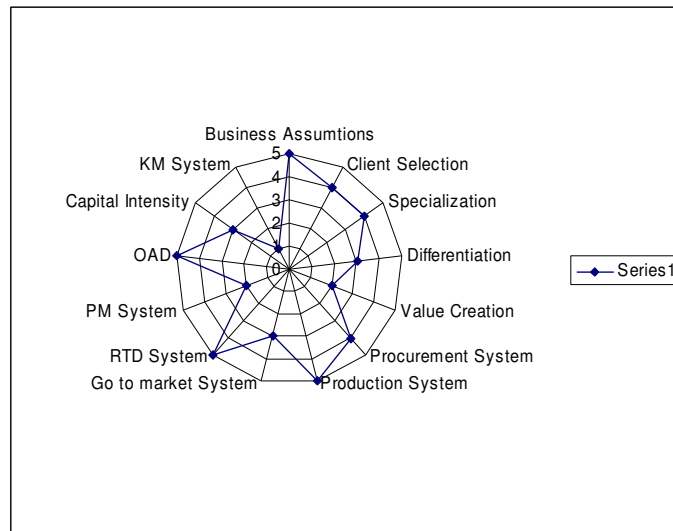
Business Assumtions
5
4
3
2
1
0
Client Selection
Specialization
Differentiation
Value Creation
Procurement System
Production System
Go to market System
RTD System
PM System
OAD
Capital Intensity
KM System
Series1